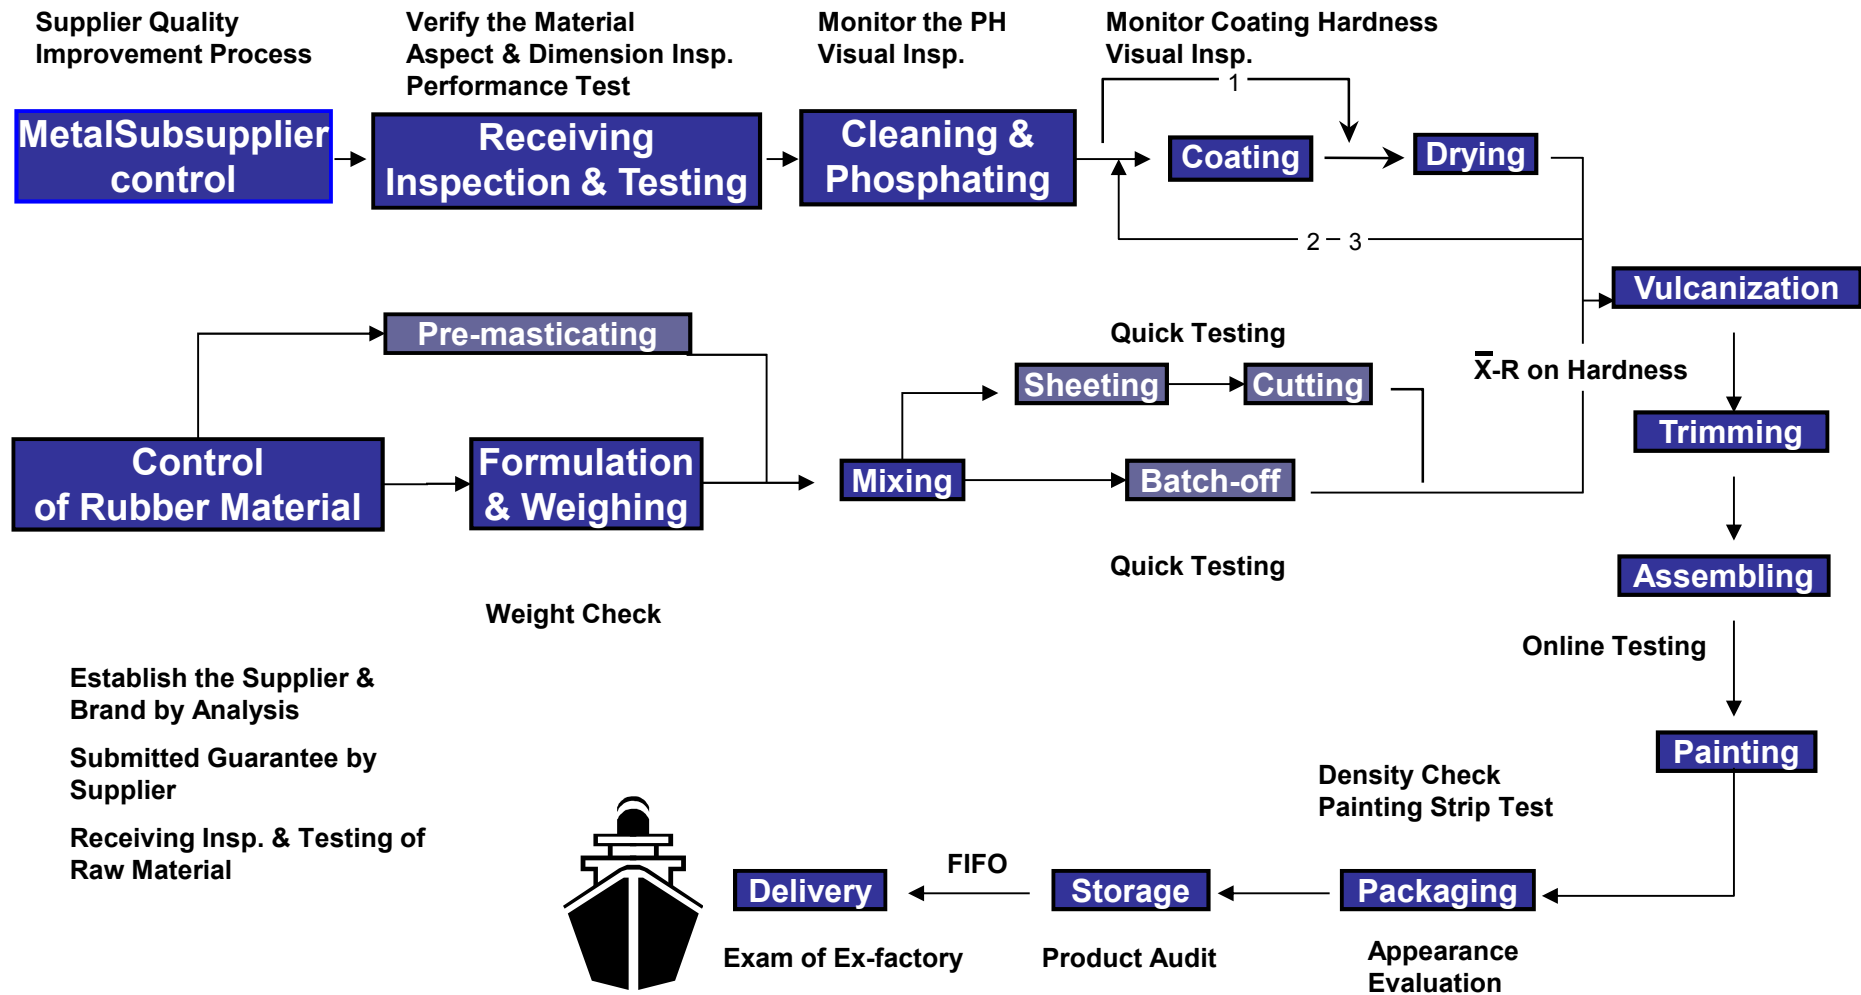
Supplier Quality Improvement Process

Verify the Material Aspect & Dimension Insp. Performance Test

Monitor the PH Visual Insp.

Monitor Coating Hardness Visual Insp.

MetalSubsupplier control

Receiving Inspection & Testing

Cleaning & Phosphating

1

Coating

Drying

2 – 3

Vulcanization

Pre-masticating

Quick Testing

Sheeting

Cutting

$\bar{X}$-R on Hardness

Trimming

Control of Rubber Material

Formulation & Weighing

Mixing

Batch-off

Quick Testing

Assembling

Weight Check

Online Testing

Establish the Supplier & Brand by Analysis

Submitted Guarantee by Supplier

Receiving Insp. & Testing of Raw Material

Painting

Density Check
Painting Strip Test

FIFO

Delivery

Storage

Packaging

Exam of Ex-factory

Product Audit

Appearance Evaluation